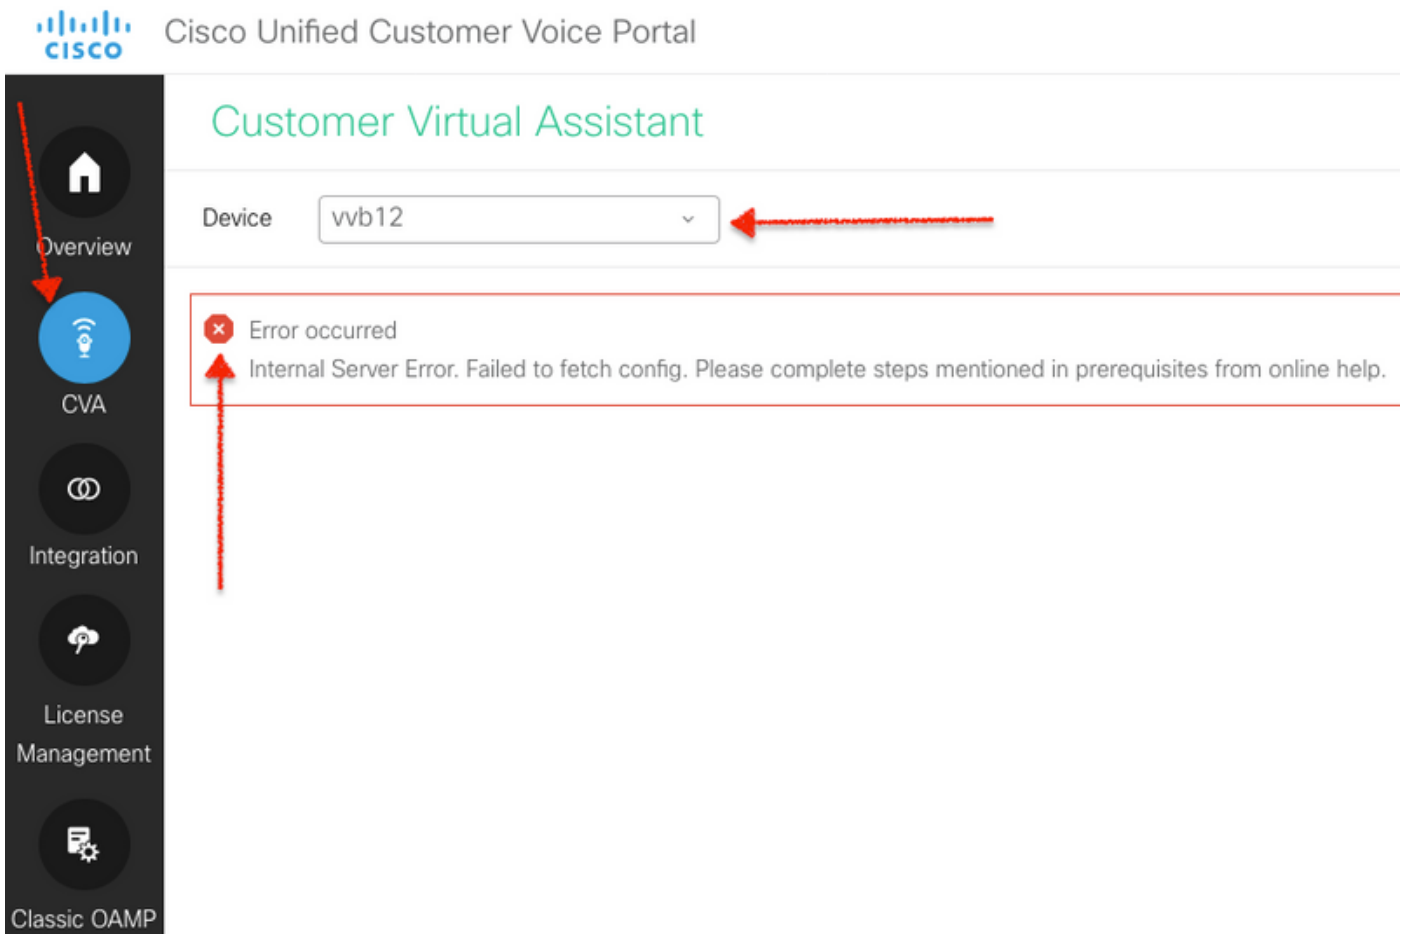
cisco Cisco Unified Customer Voice Portal

Overview

CVA

Integration

License Management

Classic OAMP

Customer Virtual Assistant

Device vvb12

Error occurred
Internal Server Error. Failed to fetch config. Please complete steps mentioned in prerequisites from online help.